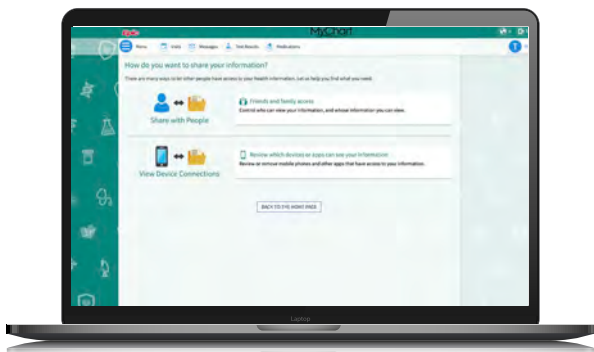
MyChart

Menu Visits Messages Test Results Medications

How do you want to share your information?

There are many ways to let other people have access to your health information. Let us help you find what you need.

Share with People

Friends and family access

Control who can view your information, and whose information you can view.

View Device Connections

Review which devices or apps can see your information

Review or remove mobile phones and other apps that have access to your information.

BACK TO THE HOME PAGE

Laptop